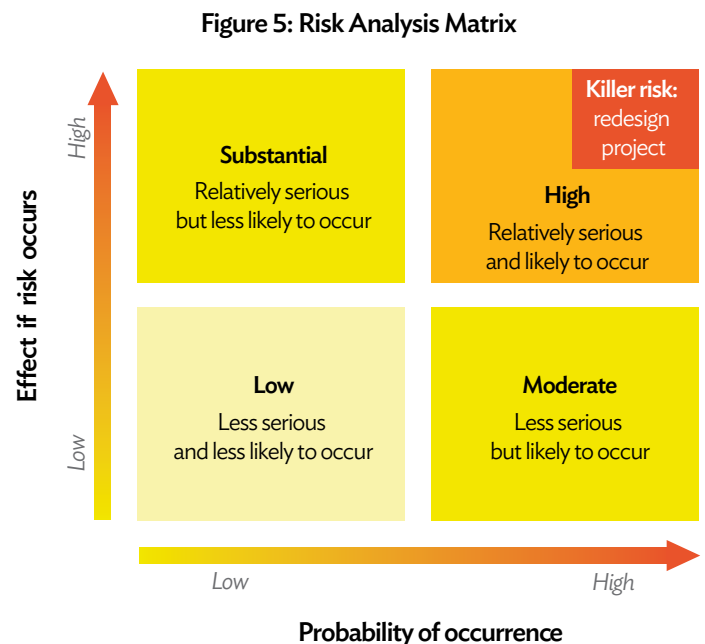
Figure 5: Risk Analysis Matrix

Effect if risk occurs

High

Low

Substantial
Relatively serious but less likely to occur

Killer risk: redesign project

High
Relatively serious and likely to occur

Low
Less serious and less likely to occur

Moderate
Less serious but likely to occur

Low

High

Probability of occurrence